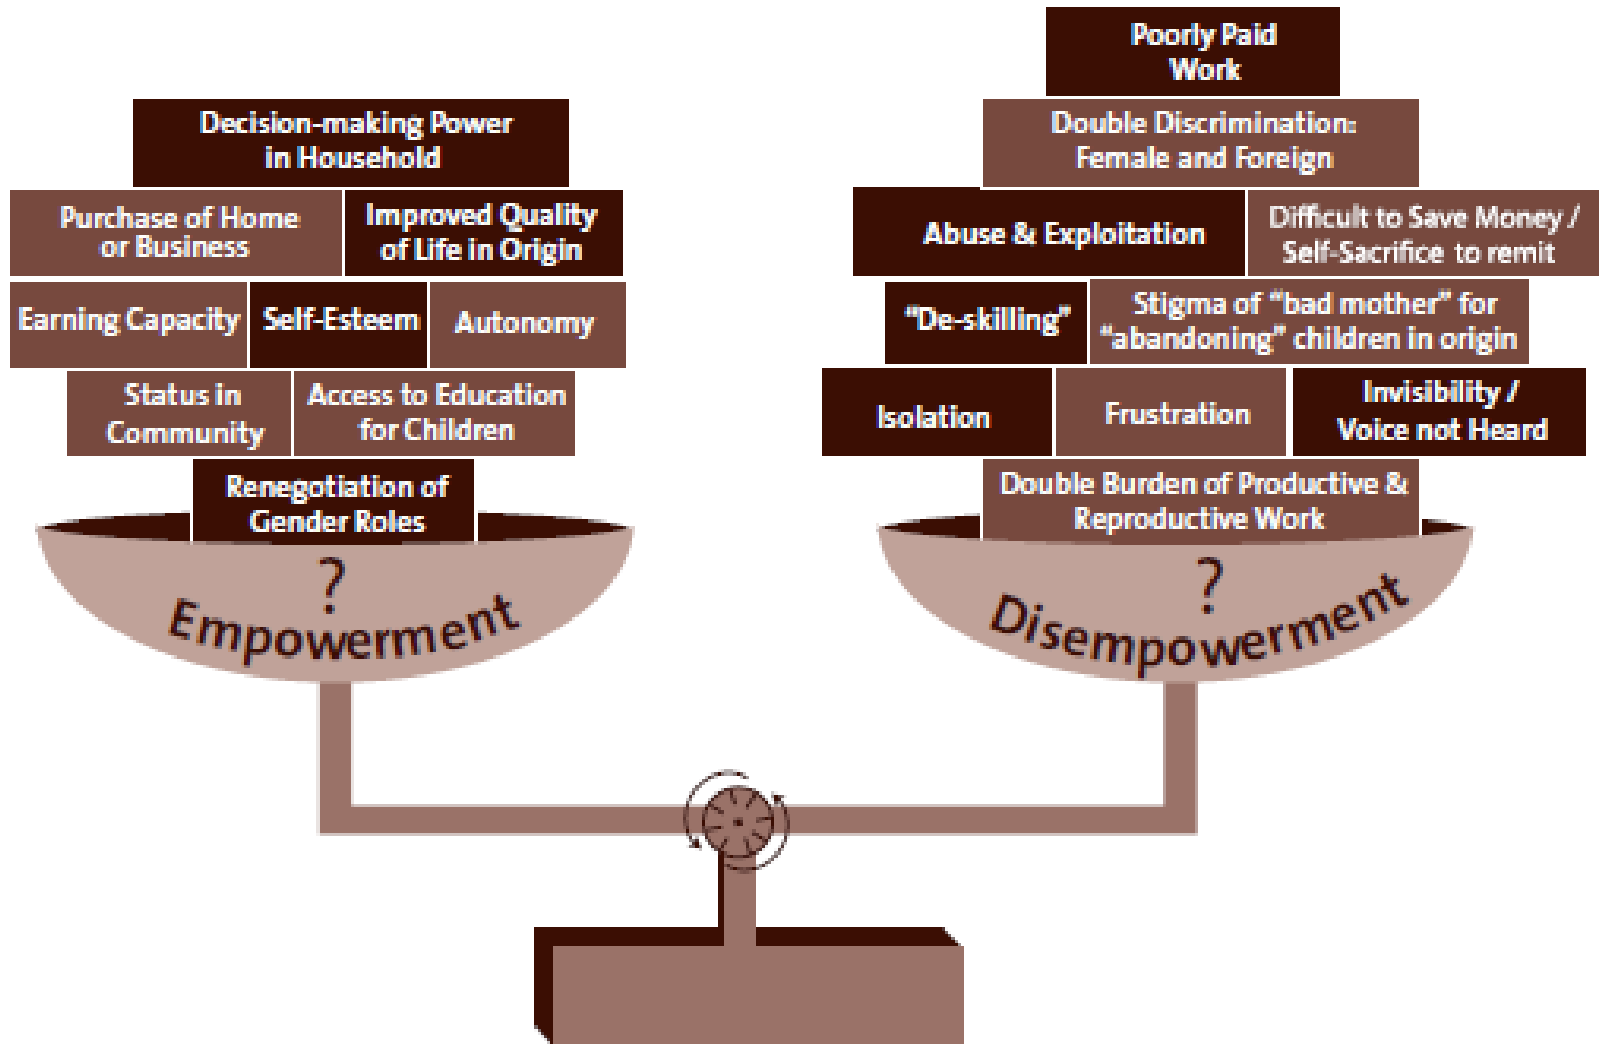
Decision-making Power in Household

Purchase of Home or Business

Improved Quality of Life in Origin

Earning Capacity

Self-Esteem

Autonomy

Status in Community

Access to Education for Children

Renegotiation of Gender Roles

?

Empowerment

Poorly Paid Work

Double Discrimination: Female and Foreign

Abuse & Exploitation

Difficult to Save Money / Self-Sacrifice to remit

"De-skilling"

Stigma of "bad mother" for "abandoning" children in origin

Isolation

Frustration

Invisibility / Voice not Heard

Double Burden of Productive & Reproductive Work

?

Disempowerment